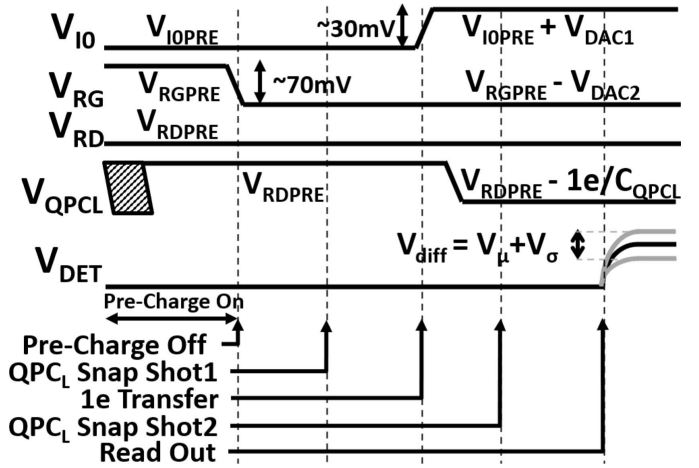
$V_{I0}$ $V_{I0PRE}$ ~30mV $V_{I0PRE} + V_{DAC1}$

$V_{RG}$ $V_{RGPRE}$ ~70mV $V_{RGPRE} - V_{DAC2}$

$V_{RD}$ $V_{RDPRE}$

$V_{QPCL}$ $V_{RDPRE}$ $V_{RDPRE} - 1e/C_{QPCL}$

$V_{DET}$ $V_{diff} = V_{\mu} + V_{\sigma}$

Pre-Charge On

Pre-Charge Off

$QPC_L$ Snap Shot1

1e Transfer

$QPC_L$ Snap Shot2

Read Out